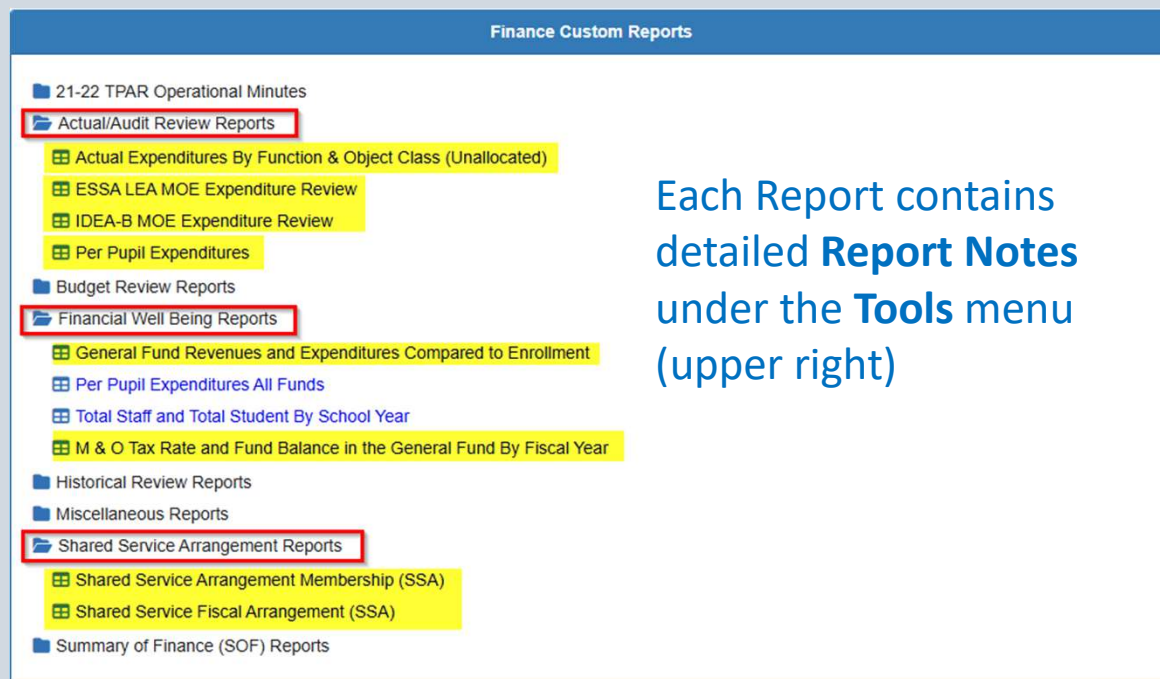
Finance Custom Reports

21-22 TPAR Operational Minutes
Actual/Audit Review Reports
Actual Expenditures By Function & Object Class (Unallocated)
ESSA LEA MOE Expenditure Review
IDEA-B MOE Expenditure Review
Per Pupil Expenditures
Budget Review Reports
Financial Well Being Reports
General Fund Revenues and Expenditures Compared to Enrollment
Per Pupil Expenditures All Funds
Total Staff and Total Student By School Year
M & O Tax Rate and Fund Balance in the General Fund By Fiscal Year
Historical Review Reports
Miscellaneous Reports
Shared Service Arrangement Reports
Shared Service Arrangement Membership (SSA)
Shared Service Fiscal Arrangement (SSA)
Summary of Finance (SOF) Reports

Each Report contains detailed **Report Notes** under the **Tools** menu (upper right)